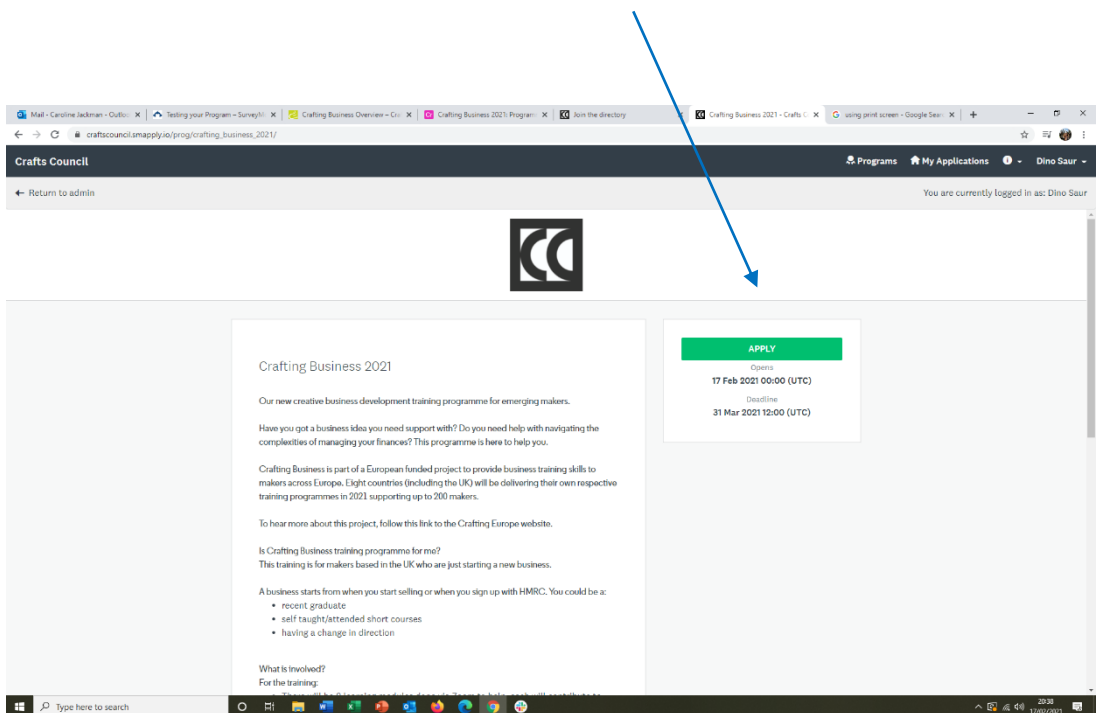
Mail - Caroline Jackman - Outlo ×
Testing your Program – SurveyM ×
Crafting Business Overview – Cra ×
Crafting Business 2021: Program ×
Join the directory
Crafting Business 2021 - Crafts C ×
using print screen - Google Sear ×
+

craftscouncil.smapply.io/prog/crafting_business_2021/

Crafts Council
Programs
My Applications
Dino Saur

← Return to admin
You are currently logged in as: Dino Saur

Crafting Business 2021

Our new creative business development training programme for emerging makers.

Have you got a business idea you need support with? Do you need help with navigating the complexities of managing your finances? This programme is here to help you.

Crafting Business is part of a European funded project to provide business training skills to makers across Europe. Eight countries (including the UK) will be delivering their own respective training programmes in 2021 supporting up to 200 makers.

To hear more about this project, follow this link to the Crafting Europe website.

Is Crafting Business training programme for me?
This training is for makers based in the UK who are just starting a new business.

A business starts from when you start selling or when you sign up with HMRC. You could be a:
• recent graduate
• self taught/attended short courses
• having a change in direction

What is involved?
For the training:
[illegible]

APPLY
Opens
17 Feb 2021 00:00 (UTC)
Deadline
31 Mar 2021 12:00 (UTC)

Type here to search
20:38
12/02/2021